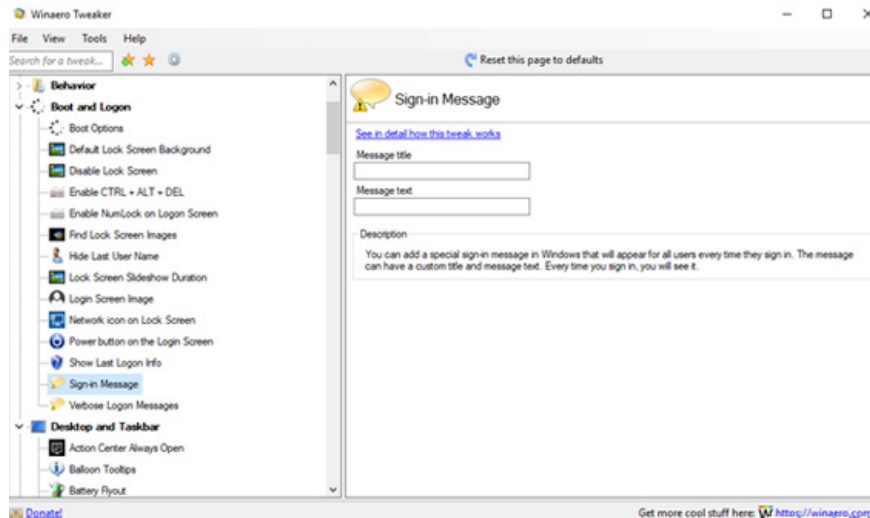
Winaero Tweaker

File View Tools Help

Search for a tweak...

Reset this page to defaults

Behavior
Boot and Logon
Boot Options
Default Lock Screen Background
Disable Lock Screen
Enable CTRL + ALT + DEL
Enable NumLock on Logon Screen
Find Lock Screen Images
Hide Last User Name
Lock Screen Slideshow Duration
Login Screen Image
Network icon on Lock Screen
Power button on the Login Screen
Show Last Logon Info
Sign-in Message
Verbose Logon Messages
Desktop and Taskbar
Action Center Always Open
Balloon Tooltips
Battery Flyout

Sign-in Message

See in detail how this tweak works

Message title

Message text

Description

You can add a special sign-in message in Windows that will appear for all users every time they sign in. The message can have a custom title and message text. Every time you sign in, you will see it.

Donate!

Get more cool stuff here: W https://winaero.com